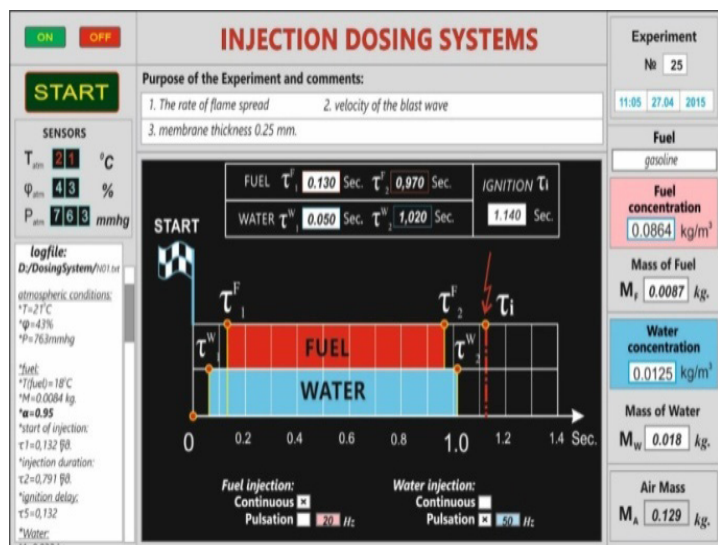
ON OFF

INJECTION DOSING SYSTEMS

Experiment
№ 25
11:05 27.04 2015

START

Purpose of the Experiment and comments:
1. The rate of flame spread 2. velocity of the blast wave
3. membrane thickness 0.25 mm.

SENSORS
$T_{atm}$ 21 °C
$\varphi_{atm}$ 43 %
$P_{atm}$ 763 mmhg

logfile:
D:/DosingSystem/N01.txt
atmospheric conditions:
*T=21°C
*φ=43%
*P=763mmhg
*fuel:
*T(fuel)=18°C
*M=0.0084 kg.
*α=0.95
*start of injection:
τ1=0,132 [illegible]
*injection duration:
τ2=0,791 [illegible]
*ignition delay:
τ5=0,132
*Water:

FUEL $\tau^F_1$ 0.130 Sec. $\tau^F_2$ 0,970 Sec.
WATER $\tau^W_1$ 0.050 Sec. $\tau^W_2$ 1,020 Sec.
IGNITION $\tau_i$ 1.140 Sec.

START
$\tau^F_1$ $\tau^F_2$ $\tau_i$
$\tau^W_1$ $\tau^W_2$
FUEL
WATER
0 0.2 0.4 0.6 0.8 1.0 1.2 1.4 Sec.

Fuel injection:
Continuous ☒
Pulsation ☐ 20 Hz

Water injection:
Continuous ☐
Pulsation ☒ 50 Hz

Fuel
gasoline

Fuel concentration
0.0864 kg/m³

Mass of Fuel
$M_F$ 0.0087 kg.

Water concentration
0.0125 kg/m³

Mass of Water
$M_W$ 0.018 kg.

Air Mass
$M_A$ 0.129 kg.